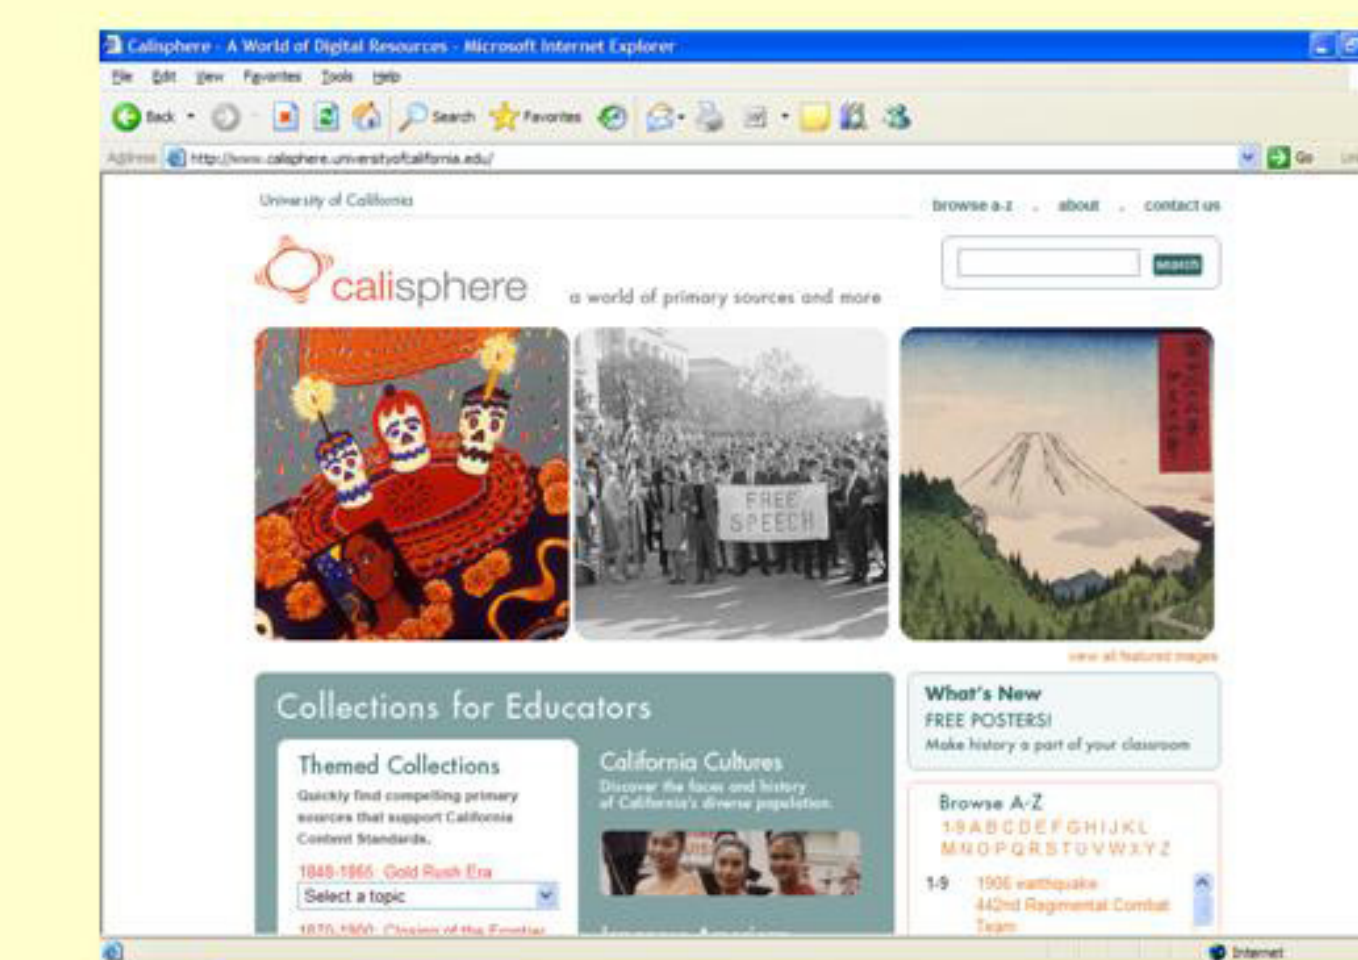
Calisphere - A World of Digital Resources - Microsoft Internet Explorer

File Edit View Favorites Tools Help

Back Search Favorites

Address http://www.calisphere.universityofcalifornia.edu/ Go

University of California

browse a-z . about . contact us

calisphere a world of primary sources and more

search

FREE SPEECH

view all featured images

Collections for Educators

Themed Collections

Quickly find compelling primary sources that support California Content Standards.

1848-1865 Gold Rush Era

Select a topic

1870-1900 Closing of the Frontier

California Cultures

Discover the faces and history of California's diverse population.

What's New

FREE POSTERS!

Make history a part of your classroom

Browse A-Z

1-9 A B C D E F G H I J K L M N O P Q R S T U V W X Y Z

1-9 1906 earthquake
442nd Regimental Combat Team

Internet